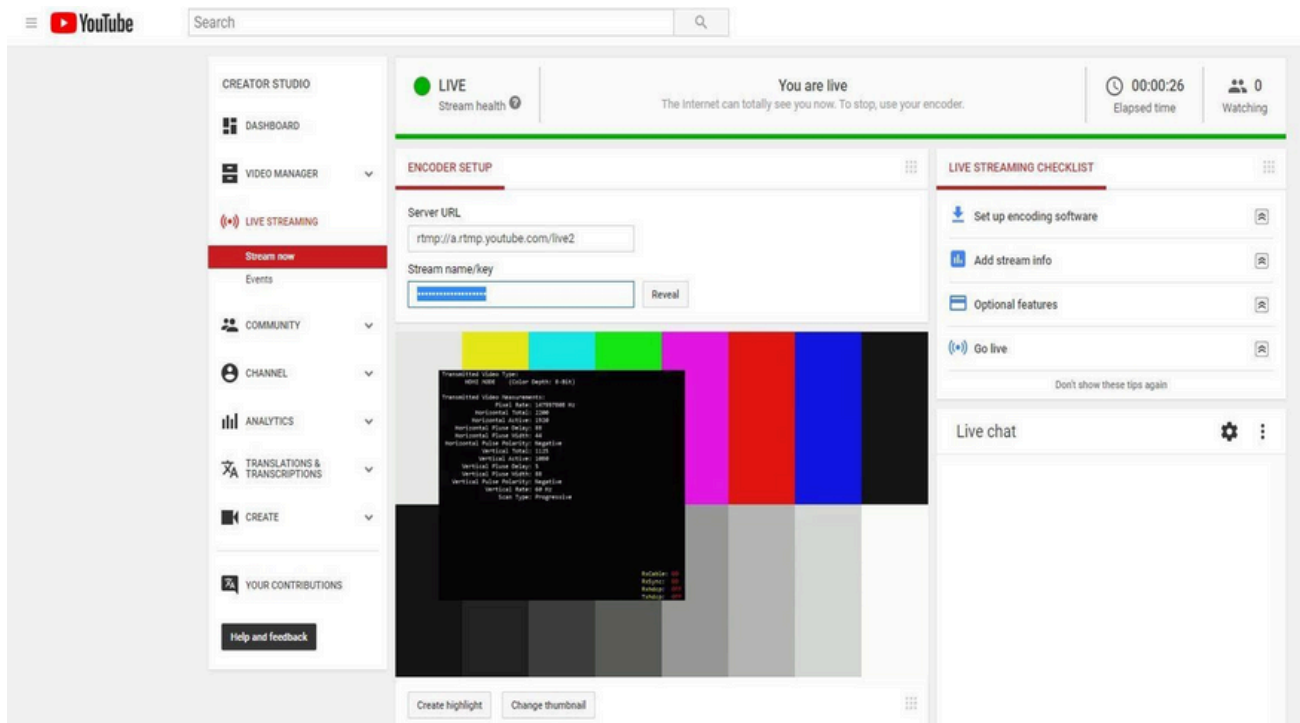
YouTube

Search

CREATOR STUDIO

DASHBOARD

VIDEO MANAGER

LIVE STREAMING

Stream now

Events

COMMUNITY

CHANNEL

ANALYTICS

TRANSLATIONS & TRANSCRIPTIONS

CREATE

YOUR CONTRIBUTIONS

Help and feedback

LIVE

Stream health

You are live

The Internet can totally see you now. To stop, use your encoder.

00:00:26

Elapsed time

0

Watching

ENCODER SETUP

Server URL

rtmp://a.rtmp.youtube.com/live2

Stream name/key

••••••••••••••••••••

Reveal

Transmitted Video Type:
HDMI HDDE (Color Depth: 8-Bit)

Transmitted Video Measurements:
Pixel Rate: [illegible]
Horizontal Total: 2200
Horizontal Active: 1920
Horizontal Pulse Delay: 88
Horizontal Pulse Width: 44
Horizontal Pulse Polarity: Negative
Vertical Total: 1125
Vertical Active: 1080
Vertical Pulse Delay: 5
Vertical Pulse Width: 88
Vertical Pulse Polarity: Negative
Vertical Rate: 60 Hz
Scan Type: Progressive

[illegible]

Create highlight

Change thumbnail

LIVE STREAMING CHECKLIST

Set up encoding software

Add stream info

Optional features

Go live

Don't show these tips again

Live chat